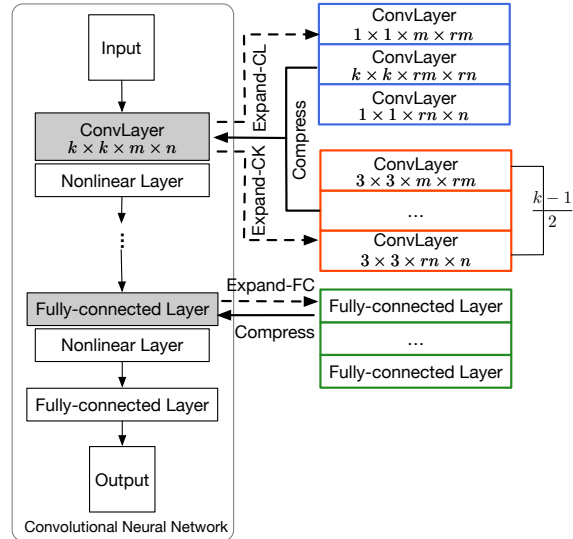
Input

ConvLayer
$k \times k \times m \times n$

Nonlinear Layer

...

Fully-connected Layer

Nonlinear Layer

Fully-connected Layer

Output

Convolutional Neural Network

Expand-CL

Compress

Expand-CK

ConvLayer
$1 \times 1 \times m \times rm$

ConvLayer
$k \times k \times rm \times rn$

ConvLayer
$1 \times 1 \times rn \times n$

ConvLayer
$3 \times 3 \times m \times rm$

...

ConvLayer
$3 \times 3 \times rn \times n$

$\frac{k-1}{2}$

Expand-FC

Compress

Fully-connected Layer

...

Fully-connected Layer